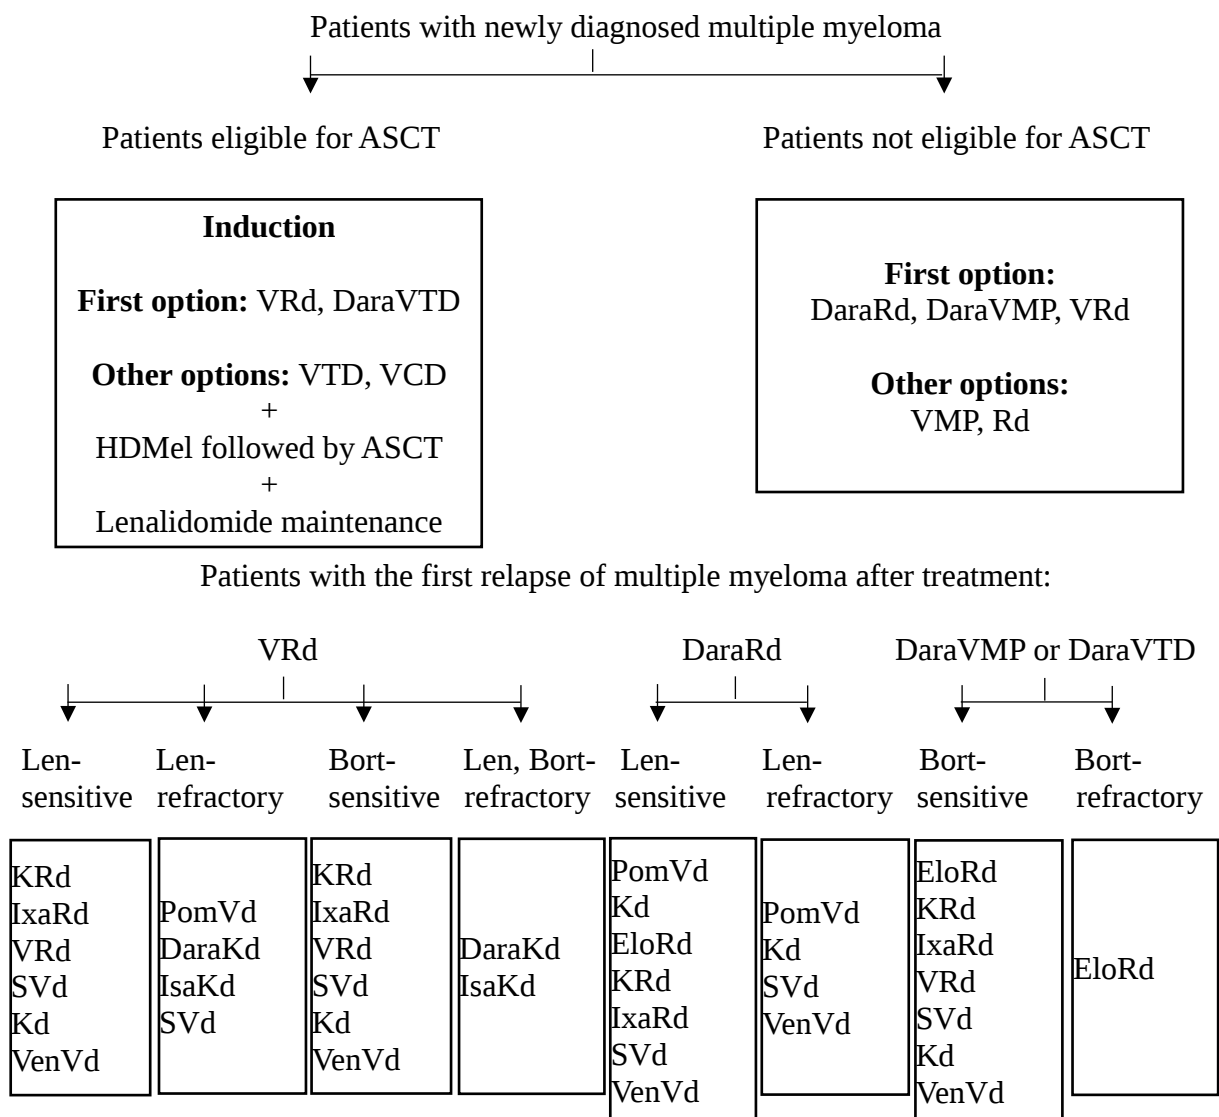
Patients with newly diagnosed multiple myeloma

Patients eligible for ASCT

Patients not eligible for ASCT

**Induction**

**First option:** VRd, DaraVTD

**Other options:** VTD, VCD
+
HDMel followed by ASCT
+
Lenalidomide maintenance

**First option:**
DaraRd, DaraVMP, VRd

**Other options:**
VMP, Rd

Patients with the first relapse of multiple myeloma after treatment:

VRd

DaraRd

DaraVMP or DaraVTD

Len-sensitive

Len-refractory

Bort-sensitive

Len, Bort-refractory

Len-sensitive

Len-refractory

Bort-sensitive

Bort-refractory

KRd
IxaRd
VRd
SVd
Kd
VenVd

PomVd
DaraKd
IsaKd
SVd

KRd
IxaRd
VRd
SVd
Kd
VenVd

DaraKd
IsaKd

PomVd
Kd
EloRd
KRd
IxaRd
SVd
VenVd

PomVd
Kd
SVd
VenVd

EloRd
KRd
IxaRd
VRd
SVd
Kd
VenVd

EloRd